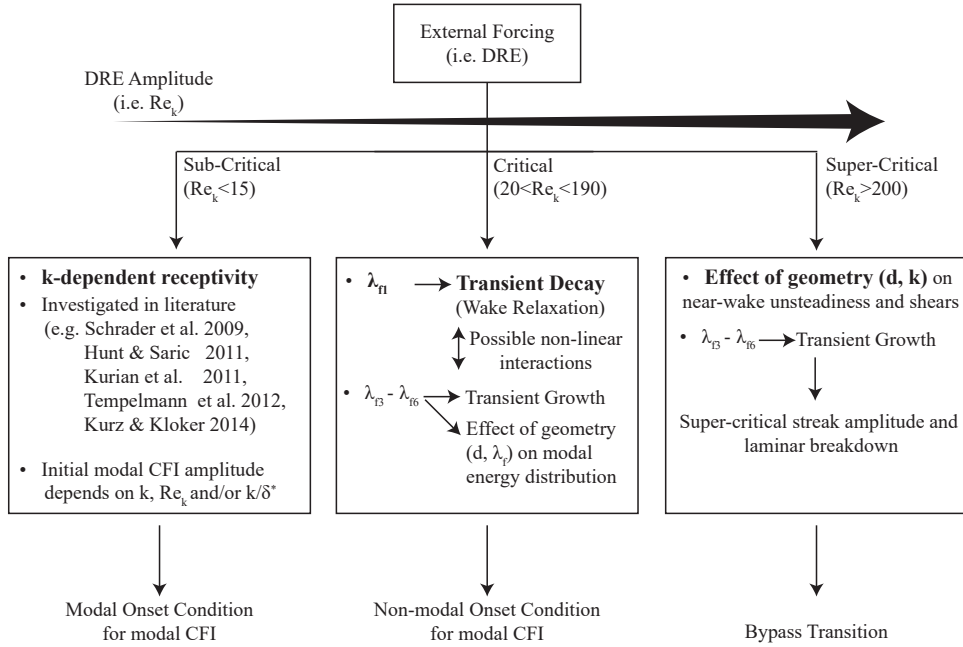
External Forcing
(i.e. DRE)

DRE Amplitude
(i.e. $Re_k$)

Sub-Critical
($Re_k$<15)

Critical
(20<$Re_k$<190)

Super-Critical
($Re_k$>200)

• **k-dependent receptivity**
• Investigated in literature (e.g. Schrader et al. 2009, Hunt & Saric 2011, Kurian et al. 2011, Tempelmann et al. 2012, Kurz & Kloker 2014)
• Initial modal CFI amplitude depends on k, $Re_k$ and/or k/$\delta^*$

• $\lambda_{f1}$ → **Transient Decay** (Wake Relaxation)
Possible non-linear interactions
• $\lambda_{f3}$ - $\lambda_{f6}$ → Transient Growth
Effect of geometry (d, $\lambda_p$) on modal energy distribution

• **Effect of geometry (d, k)** on near-wake unsteadiness and shears
• $\lambda_{f3}$ - $\lambda_{f6}$ → Transient Growth
Super-critical streak amplitude and laminar breakdown

Modal Onset Condition for modal CFI

Non-modal Onset Condition for modal CFI

Bypass Transition